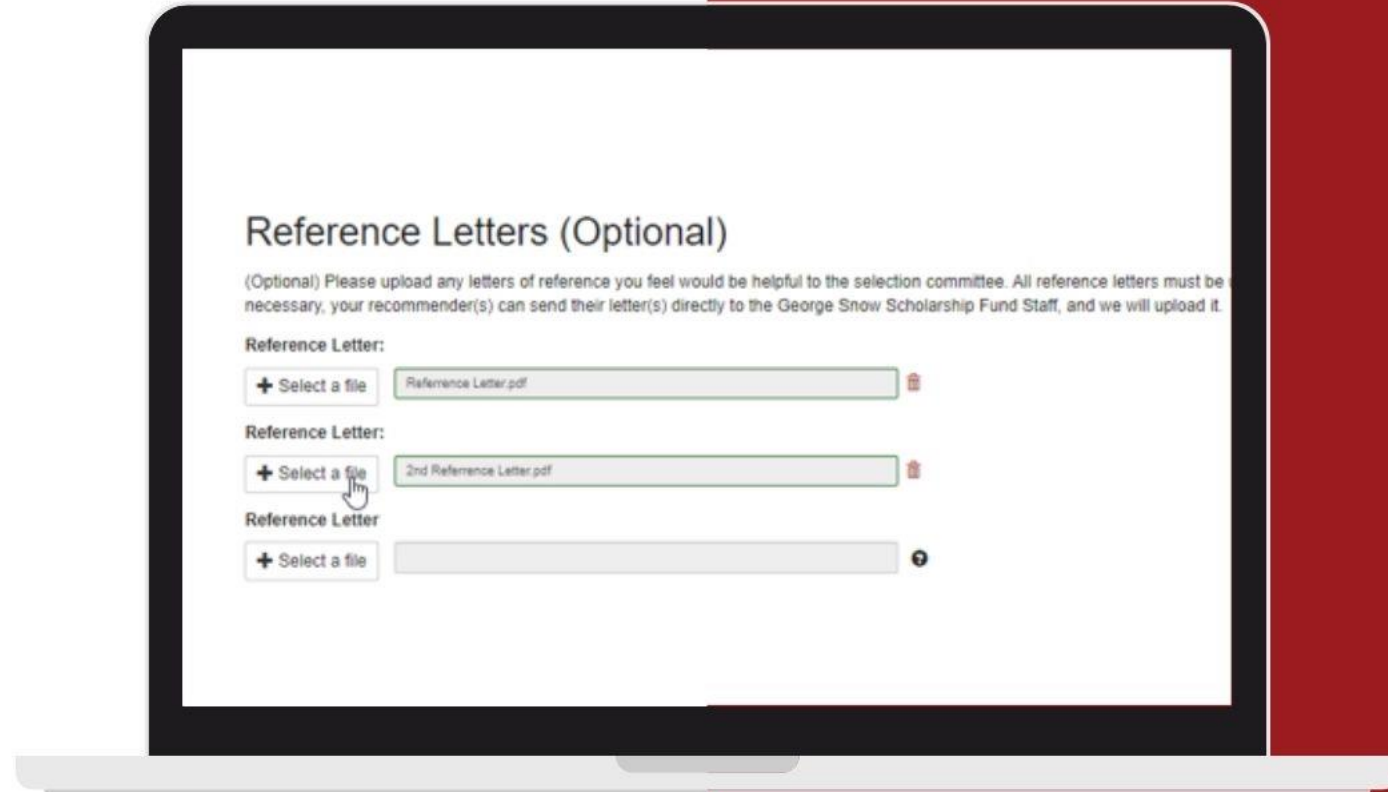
Reference Letters (Optional)

(Optional) Please upload any letters of reference you feel would be helpful to the selection committee. All reference letters must be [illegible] necessary, your recommender(s) can send their letter(s) directly to the George Snow Scholarship Fund Staff, and we will upload it.

Reference Letter:

+ Select a file Referrence Letter.pdf

Reference Letter:

+ Select a file 2nd Referrence Letter.pdf

Reference Letter

+ Select a file